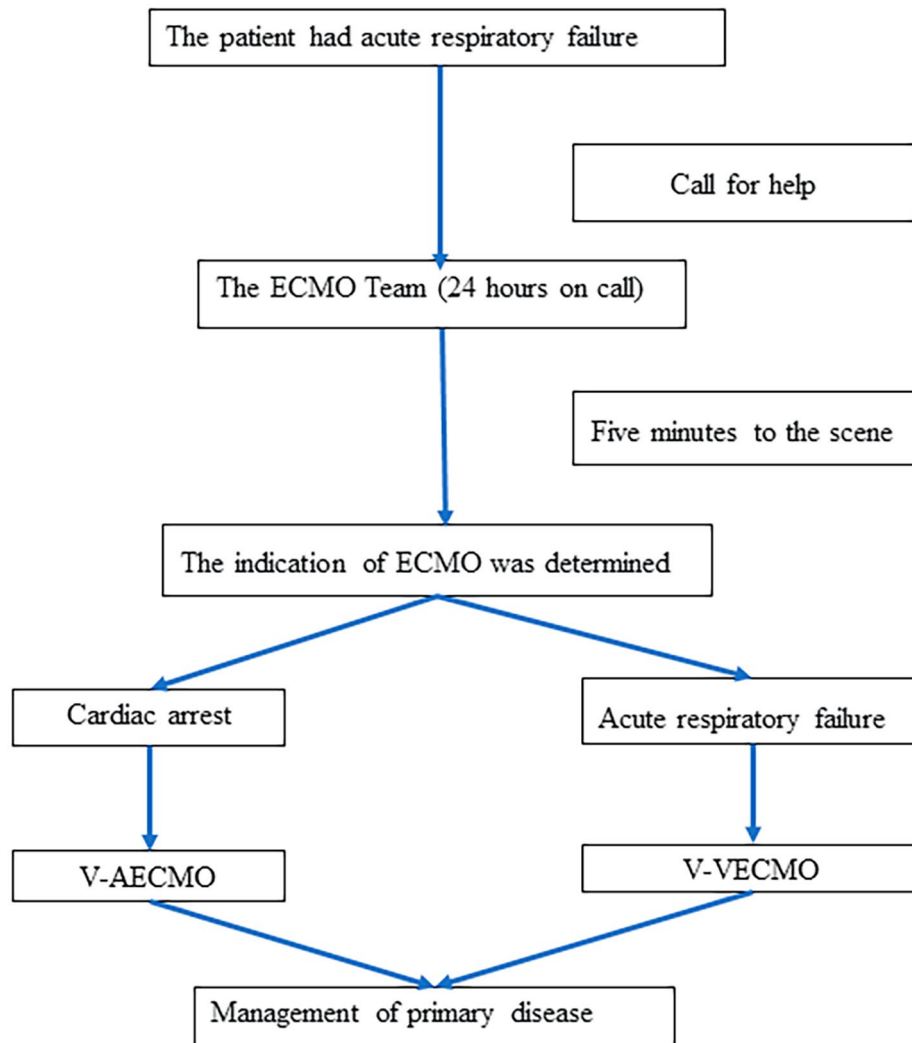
The patient had acute respiratory failure

Call for help

The ECMO Team (24 hours on call)

Five minutes to the scene

The indication of ECMO was determined

Cardiac arrest

Acute respiratory failure

V-AECMO

V-VECMO

Management of primary disease